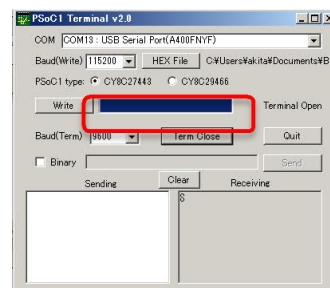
PSoC1 Terminal v2.0

COM COM13 : USB Serial Port(A400FNYF)

Baud(Write) 115200 HEX File C:¥Users¥akita¥Documents¥B

PSoC1 type: CY8C27443 CY8C29466

Write Terminal Open

Baud(Term) 9600 Term Close Quit

Binary Send

Sending Clear Receiving

S